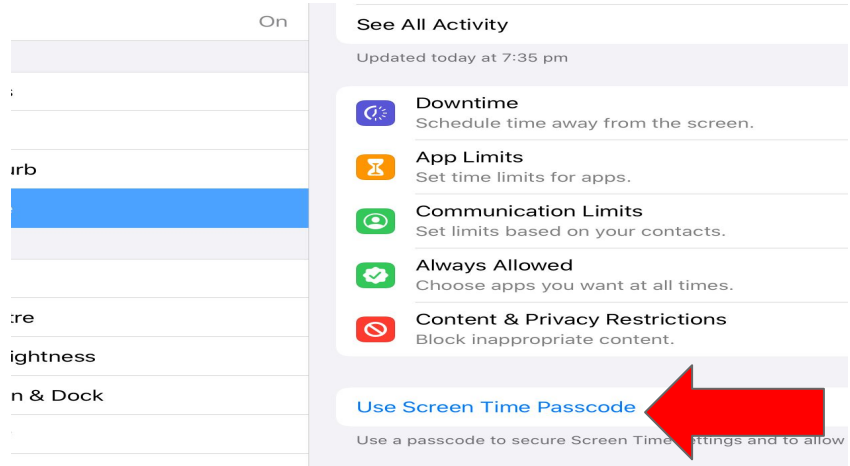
On

:

urb

tre

ightness

n & Dock

See All Activity

Updated today at 7:35 pm

Downtime
Schedule time away from the screen.

App Limits
Set time limits for apps.

Communication Limits
Set limits based on your contacts.

Always Allowed
Choose apps you want at all times.

Content & Privacy Restrictions
Block inappropriate content.

Use Screen Time Passcode

Use a passcode to secure Screen Time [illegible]ettings and to allow